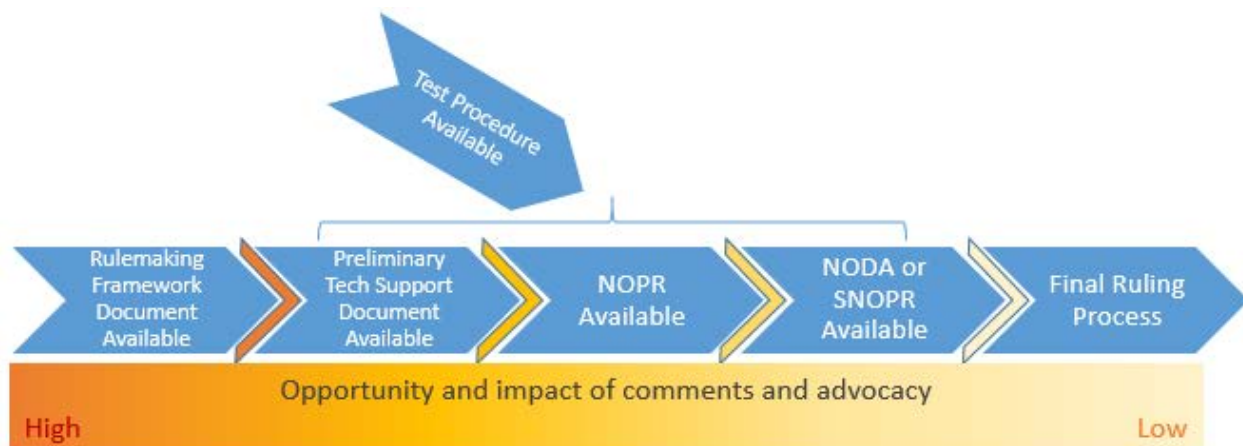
Test Procedure Available

Rulemaking Framework Document Available

Preliminary Tech Support Document Available

NOPR Available

NODA or SNOPR Available

Final Ruling Process

Opportunity and impact of comments and advocacy

High

Low